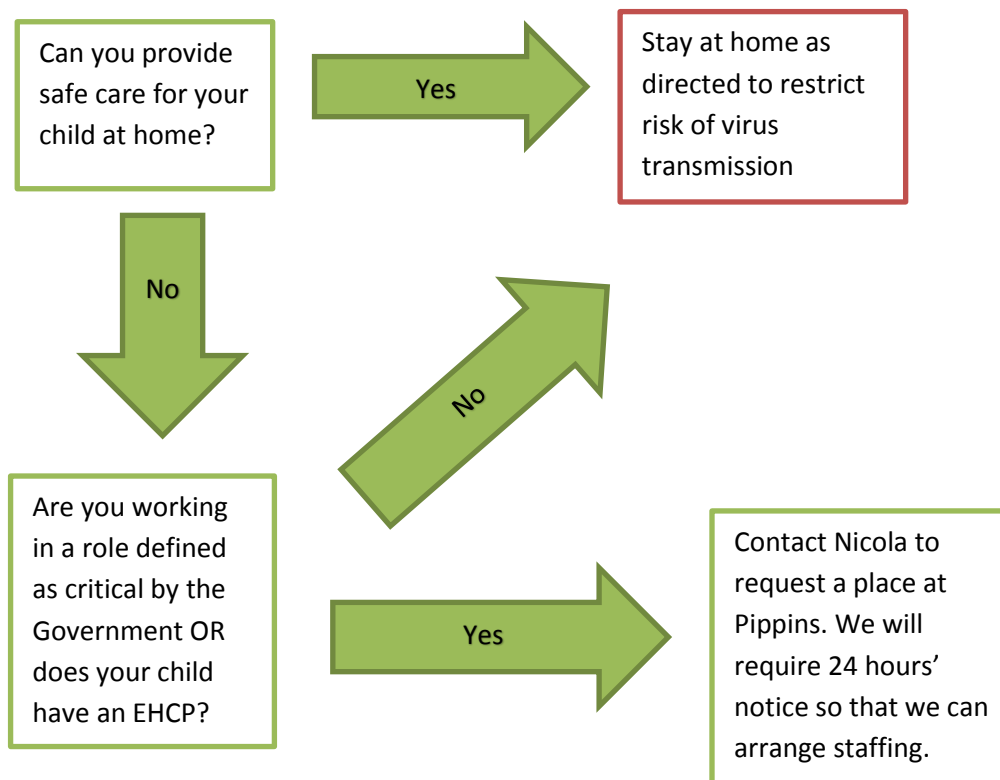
Can you provide safe care for your child at home?

Yes

Stay at home as directed to restrict risk of virus transmission

No

No

Are you working in a role defined as critical by the Government OR does your child have an EHCP?

Yes

Contact Nicola to request a place at Pippins. We will require 24 hours' notice so that we can arrange staffing.